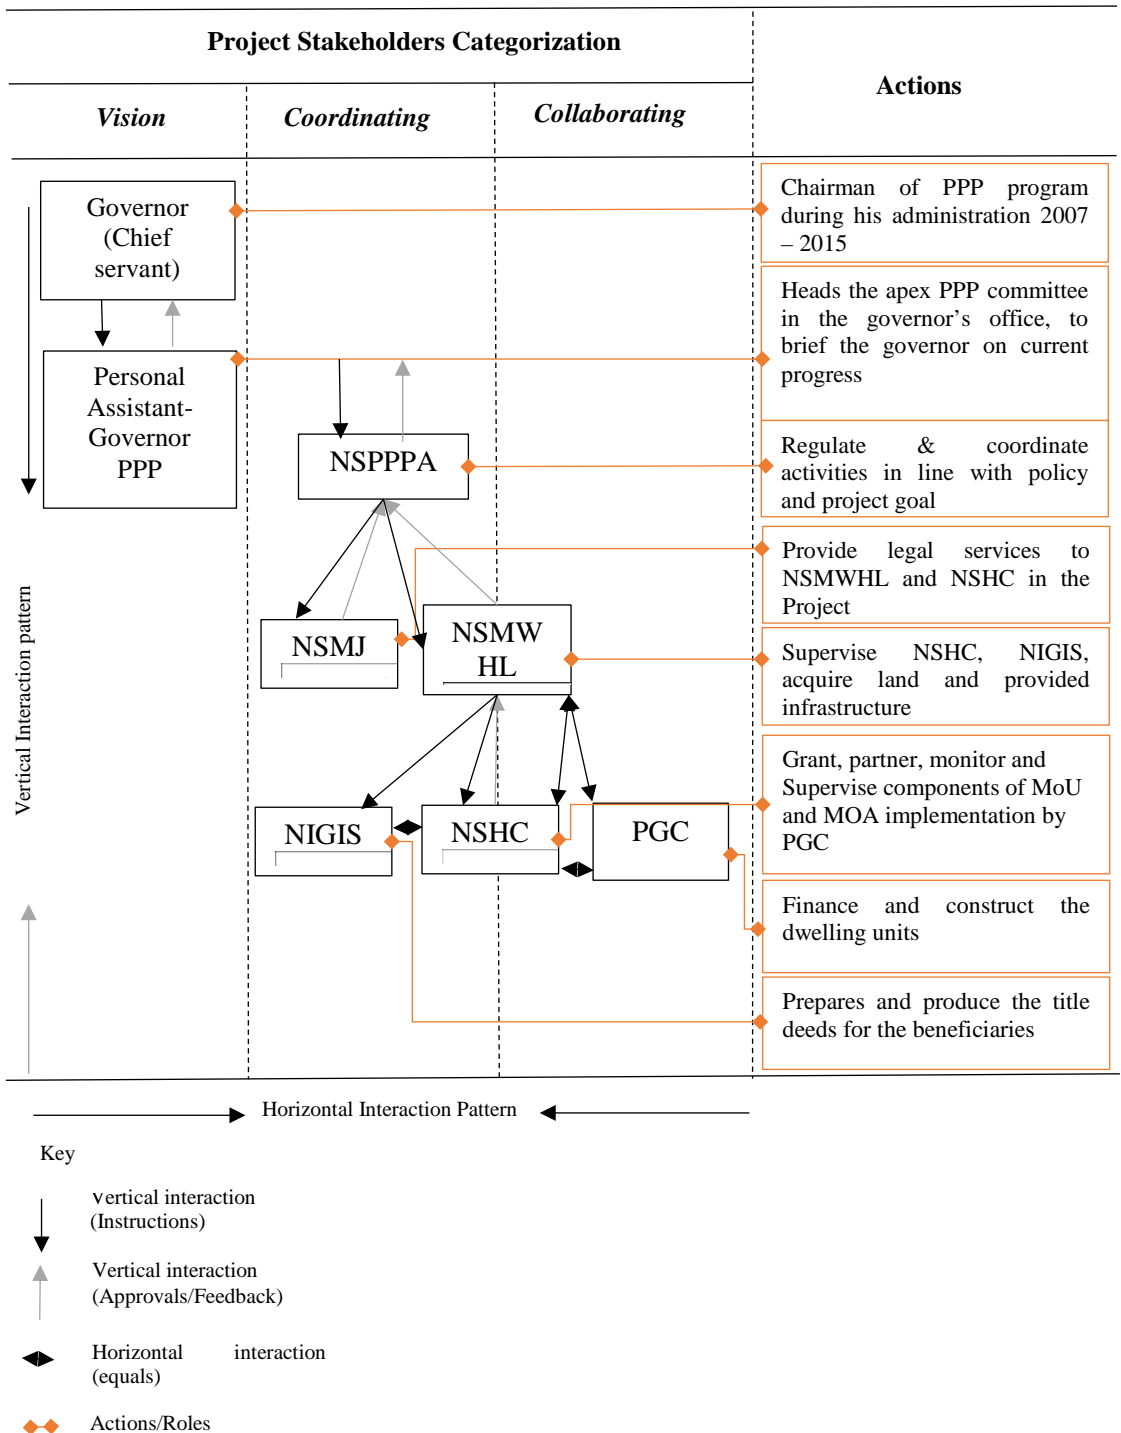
Project Stakeholders Categorization

Actions

Vision

Coordinating

Collaborating

Governor (Chief servant)

Personal Assistant-Governor PPP

NSPPPA

NSMJ

NSMW HL

NIGIS

NSHC

PGC

Vertical Interaction pattern

Chairman of PPP program during his administration 2007 – 2015

Heads the apex PPP committee in the governor's office, to brief the governor on current progress

Regulate & coordinate activities in line with policy and project goal

Provide legal services to NSMWHL and NSHC in the Project

Supervise NSHC, NIGIS, acquire land and provided infrastructure

Grant, partner, monitor and Supervise components of MoU and MOA implementation by PGC

Finance and construct the dwelling units

Prepares and produce the title deeds for the beneficiaries

Horizontal Interaction Pattern

Key

vertical interaction (Instructions)

Vertical interaction (Approvals/Feedback)

Horizontal interaction (equals)

Actions/Roles